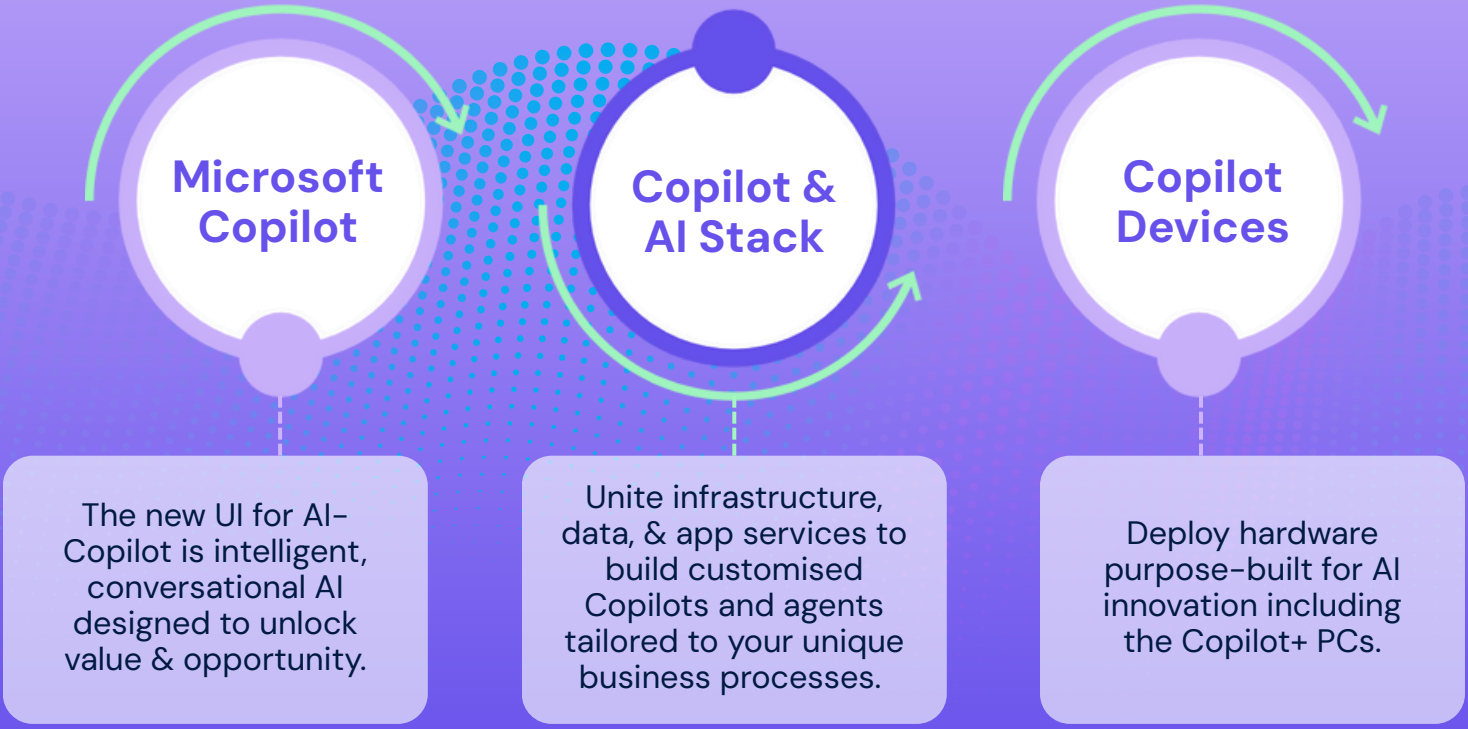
Microsoft Copilot

Copilot & AI Stack

Copilot Devices

The new UI for AI-Copilot is intelligent, conversational AI designed to unlock value & opportunity.

Unite infrastructure, data, & app services to build customised Copilots and agents tailored to your unique business processes.

Deploy hardware purpose-built for AI innovation including the Copilot+ PCs.